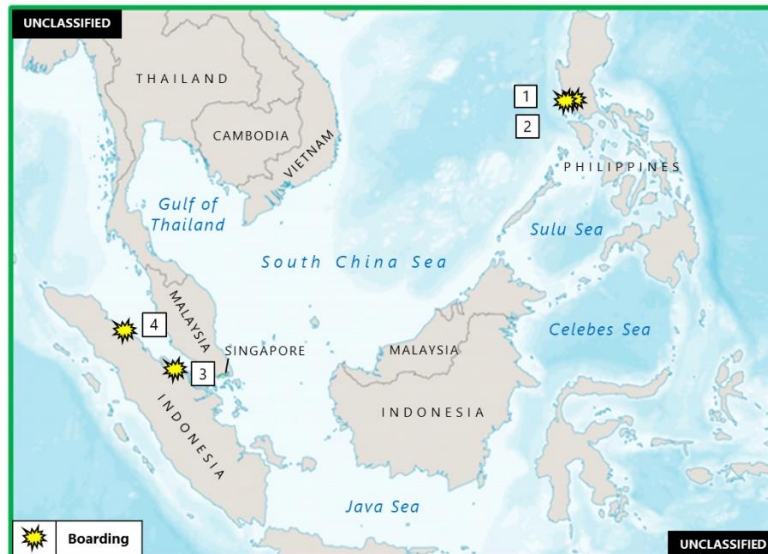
UNCLASSIFIED

THAILAND

CAMBODIA

VIETNAM

Gulf of Thailand

1

2

PHILIPPINES

Sulu Sea

South China Sea

MALAYSIA

4

3

SINGAPORE

MALAYSIA

Celebes Sea

INDONESIA

INDONESIA

Java Sea

Boarding

UNCLASSIFIED